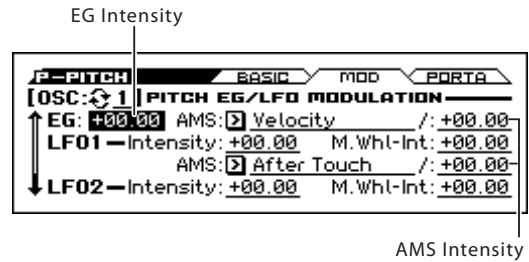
EG Intensity

P-PITCH BASIC MOD PORTA

[OSC: 1] PITCH EG/LFO MODULATION

EG: +00.00 AMS: Velocity /: +00.00

LFO1 — Intensity: +00.00 M.Whl-Int: +00.00

AMS: After Touch /: +00.00

LFO2 — Intensity: +00.00 M.Whl-Int: +00.00

AMS Intensity